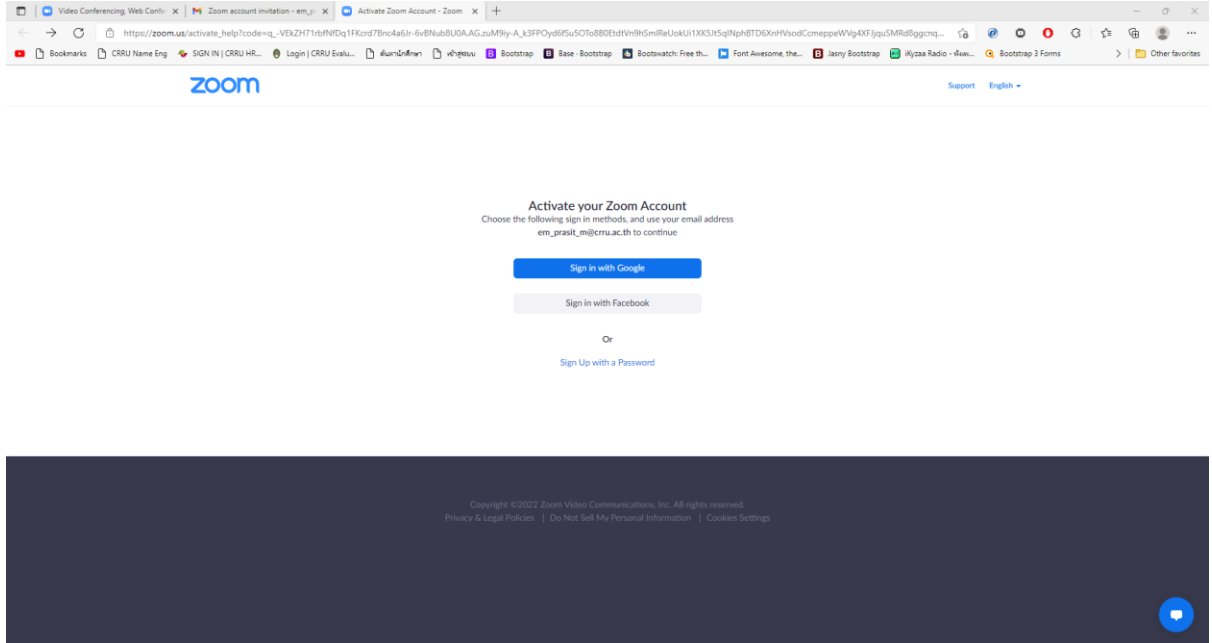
Video Conferencing, Web Confe | Zoom account invitation - em_p | Activate Zoom Account - Zoom | +

https://zoom.us/activate_help?code=q_-VEkZH71rbfNfDq1FKcrd7Bnc4a6Ir-6vBNub8U0A.AG.zuM9iy-A_k3FPOyd6fSu5OTo8B0EtdtVn9hSmlReUokUi1XK5Jt5qINphBTD6XnHVsodCcmeppeWVg4XFJjquSMRd8ggcnq...

Bookmarks | CRRU Name Eng | SIGN IN | CRRU HR... | Login | CRRU Evalu... | ค้นหานักศึกษา | หน้าสู่ระบบ | Bootstrap | Base · Bootstrap | Bootswatch: Free th... | Font Awesome, the... | Jasny Bootstrap | iKyzaa Radio - ฟังเพ... | Bootstrap 3 Forms | Other favorites

zoom

Support English

Activate your Zoom Account
Choose the following sign in methods, and use your email address em_prasit_m@crru.ac.th to continue

Sign in with Google

Sign in with Facebook

Or

Sign Up with a Password

Copyright ©2022 Zoom Video Communications, Inc. All rights reserved.
Privacy & Legal Policies | Do Not Sell My Personal Information | Cookies Settings